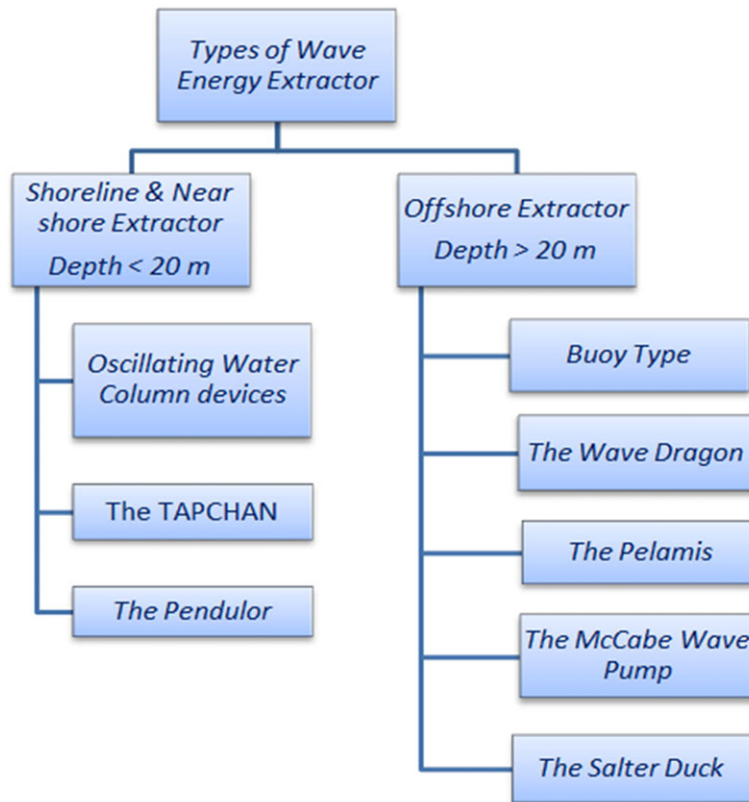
Types of Wave Energy Extractor

Shoreline & Near shore Extractor
Depth < 20 m

Oscillating Water Column devices

The TAPCHAN

The Pendulor

Offshore Extractor
Depth > 20 m

Buoy Type

The Wave Dragon

The Pelamis

The McCabe Wave Pump

The Salter Duck